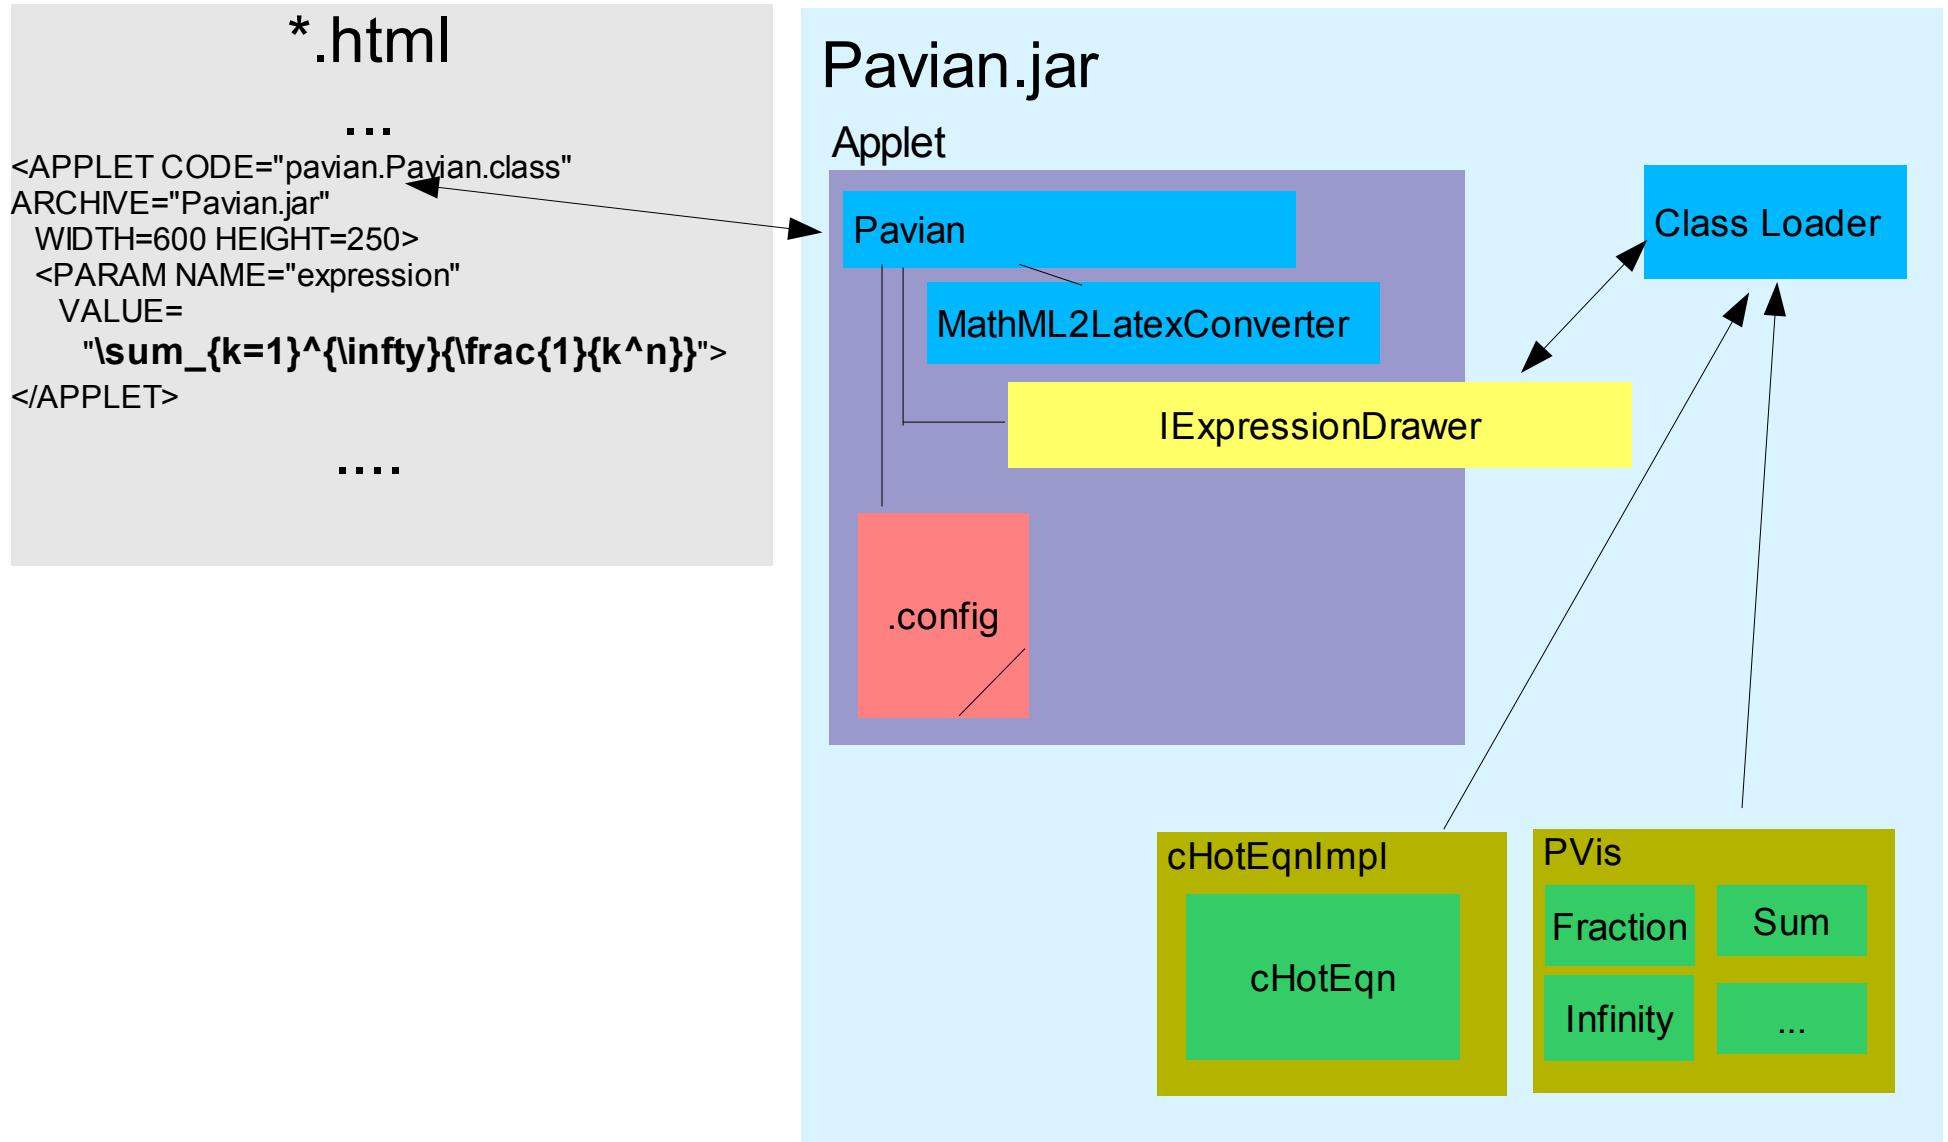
*.html

...

<APPLET CODE="pavian.Pavian.class"
ARCHIVE="Pavian.jar"
WIDTH=600 HEIGHT=250>
<PARAM NAME="expression"
VALUE=
"\sum_{k=1}^{\infty}{\frac{1}{k^n}}">
</APPLET>

....

Pavian.jar

Applet

Pavian

MathML2LatexConverter

IExpressionDrawer

.config

Class Loader

cHotEqnImpl

cHotEqn

PVis

Fraction

Sum

Infinity

...